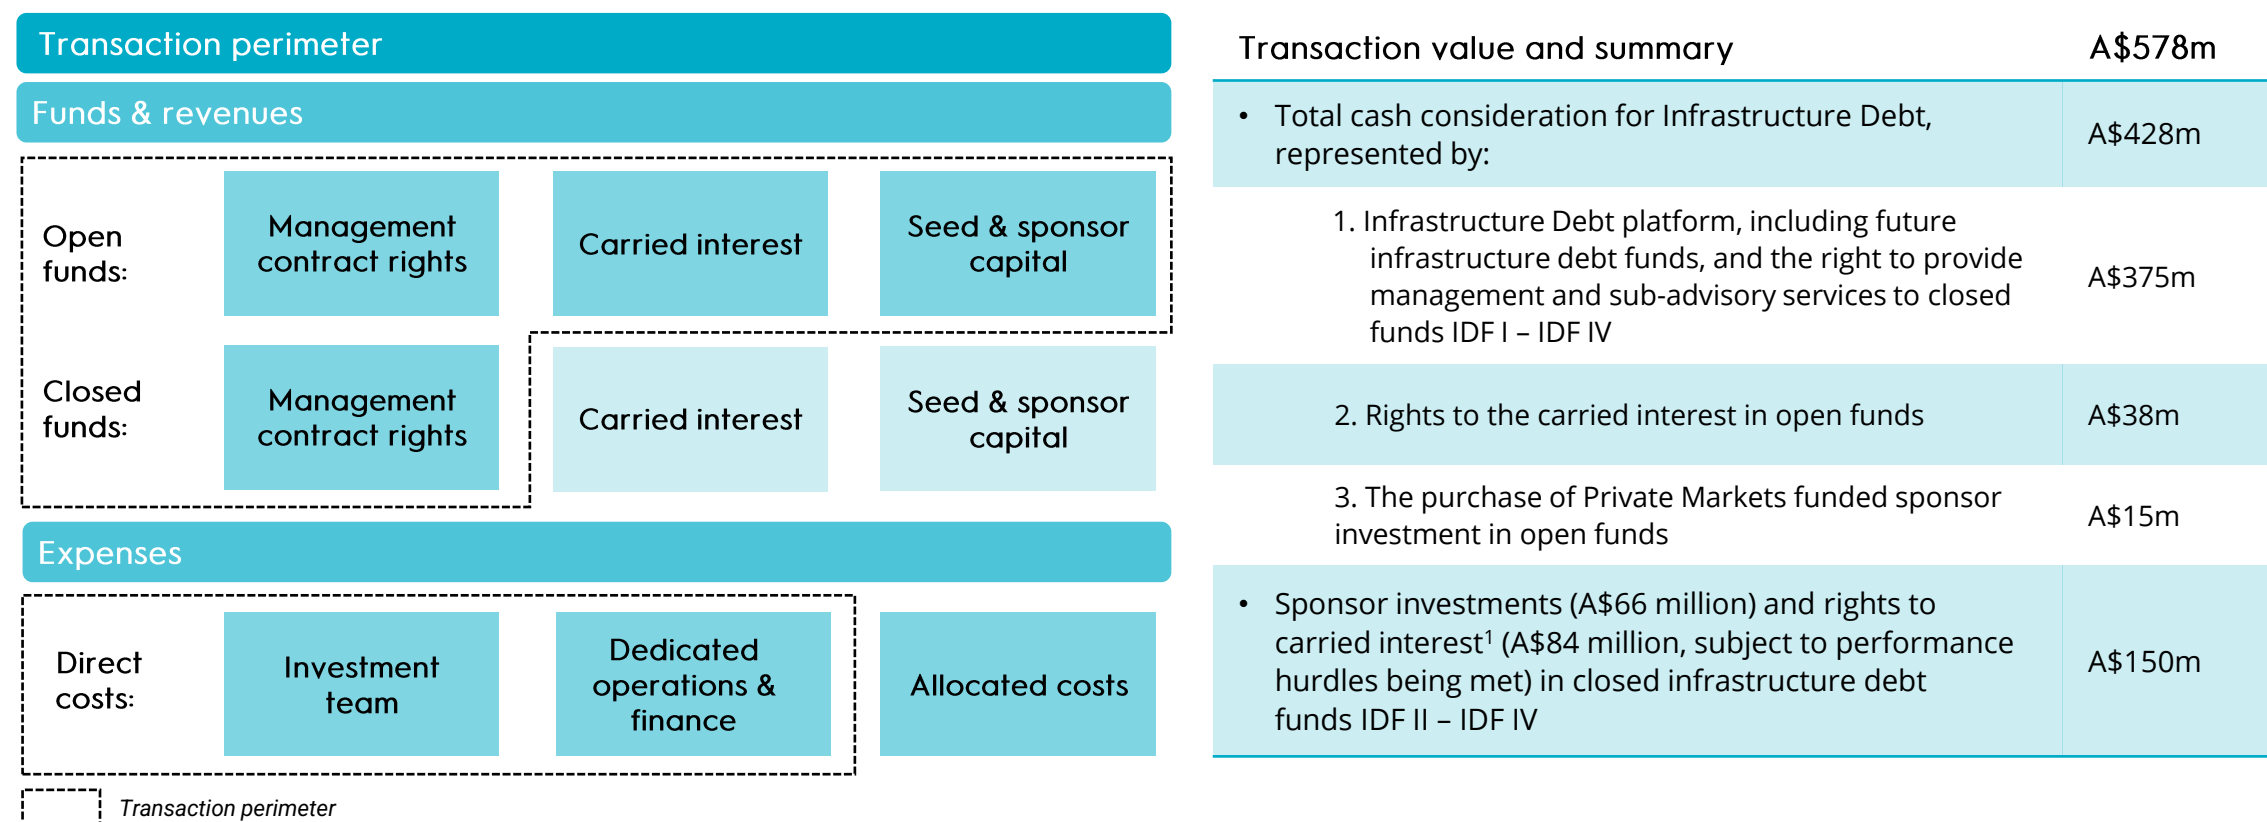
Transaction perimeter

Funds & revenues

Open funds:

Management contract rights

Carried interest

Seed & sponsor capital

Closed funds:

Management contract rights

Carried interest

Seed & sponsor capital

Expenses

Direct costs:

Investment team

Dedicated operations & finance

Allocated costs

Transaction perimeter

| Transaction value and summary | A\$578m |
|---|---|
| • Total cash consideration for Infrastructure Debt, represented by: | A\$428m |
| 1. Infrastructure Debt platform, including future infrastructure debt funds, and the right to provide management and sub-advisory services to closed funds IDF I – IDF IV | A\$375m |
| 2. Rights to the carried interest in open funds | A\$38m |
| 3. The purchase of Private Markets funded sponsor investment in open funds | A\$15m |
| • Sponsor investments (A\$66 million) and rights to carried interest$^1$ (A\$84 million, subject to performance hurdles being met) in closed infrastructure debt funds IDF II – IDF IV | A\$150m |